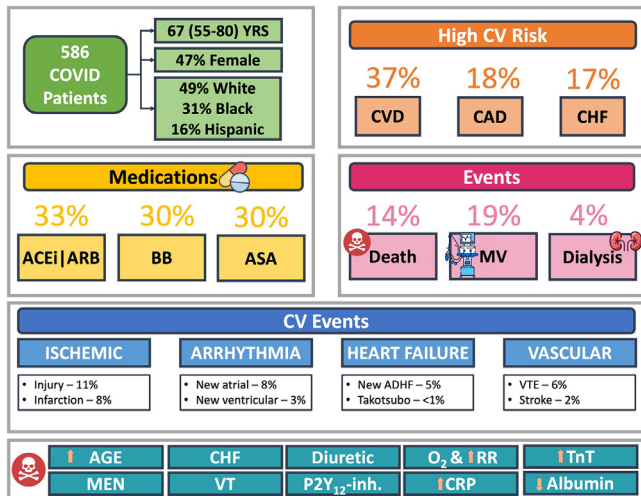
586 COVID Patients

67 (55-80) YRS

47% Female

49% White
31% Black
16% Hispanic

High CV Risk

37%
CVD

18%
CAD

17%
CHF

Medications

33%
ACEi|ARB

30%
BB

30%
ASA

Events

14%
Death

19%
MV

4%
Dialysis

CV Events

ISCHEMIC
• Injury – 11%
• Infarction – 8%

ARRHYTHMIA
• New atrial – 8%
• New ventricular – 3%

HEART FAILURE
• New ADHF – 5%
• Takotsubo – <1%

VASCULAR
• VTE – 6%
• Stroke – 2%

↑ AGE | CHF | Diuretic | $O_2$ & ↑RR | ↑TnT
MEN | VT | $P2Y_{12}$-inh. | ↑CRP | ↓Albumin